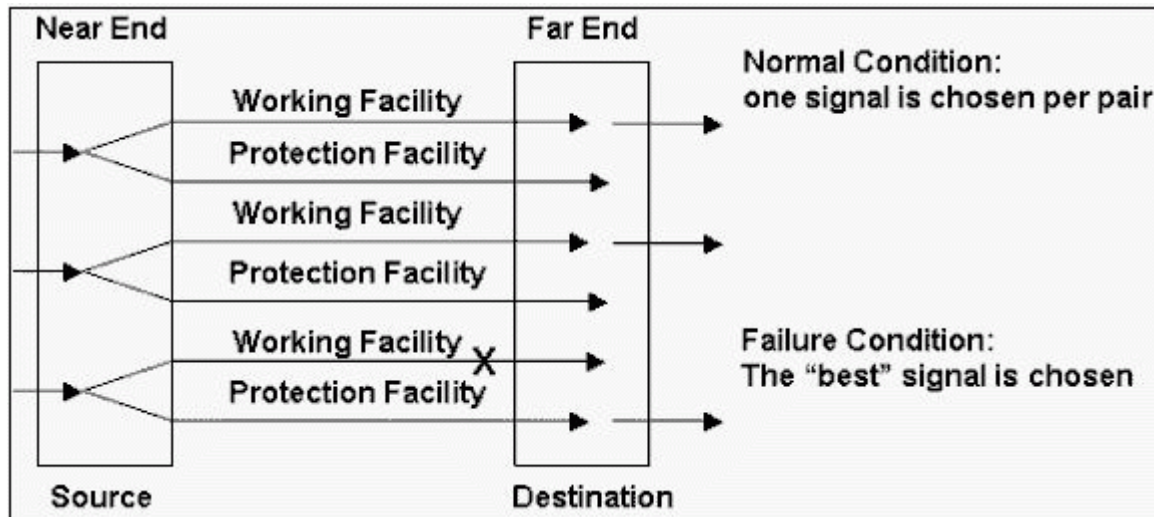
Near End

Far End

Normal Condition:
one signal is chosen per pair

Working Facility

Protection Facility

Working Facility

Protection Facility

Working Facility

X

Protection Facility

Failure Condition:
The “best” signal is chosen

Source

Destination